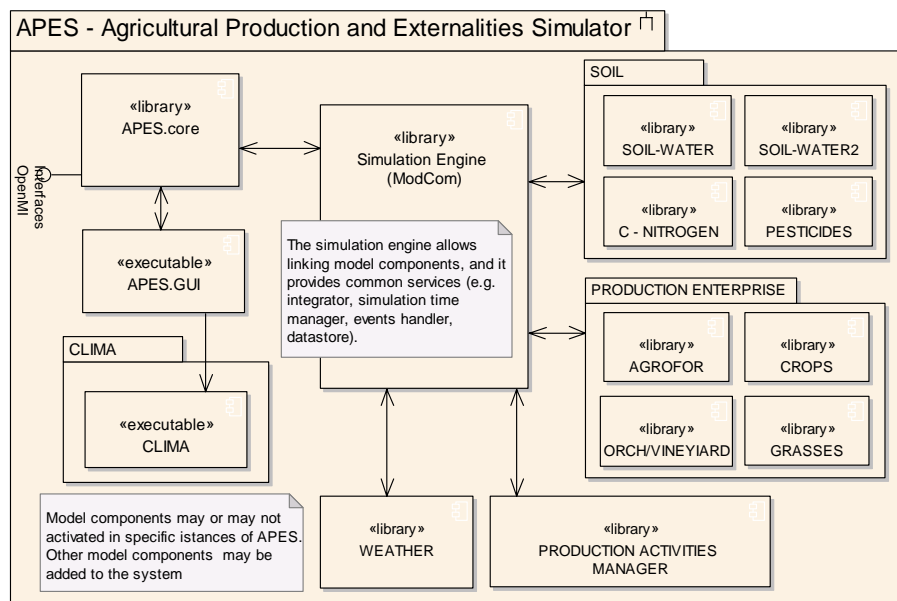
APES - Agricultural Production and Externalities Simulator

«library»
APES.core

Interfaces
OpenMI

«executable»
APES.GUI

CLIMA

«executable»
CLIMA

«library»
Simulation Engine
(ModCom)

The simulation engine allows linking model components, and it provides common services (e.g. integrator, simulation time manager, events handler, datastore).

SOIL

«library»
SOIL-WATER

«library»
SOIL-WATER2

«library»
C - NITROGEN

«library»
PESTICIDES

PRODUCTION ENTERPRISE

«library»
AGROFOR

«library»
CROPS

«library»
ORCH/VINEYIARD

«library»
GRASSES

Model components may or may not activated in specific istances of APES. Other model components may be added to the system

«library»
WEATHER

«library»
PRODUCTION ACTIVITIES MANAGER